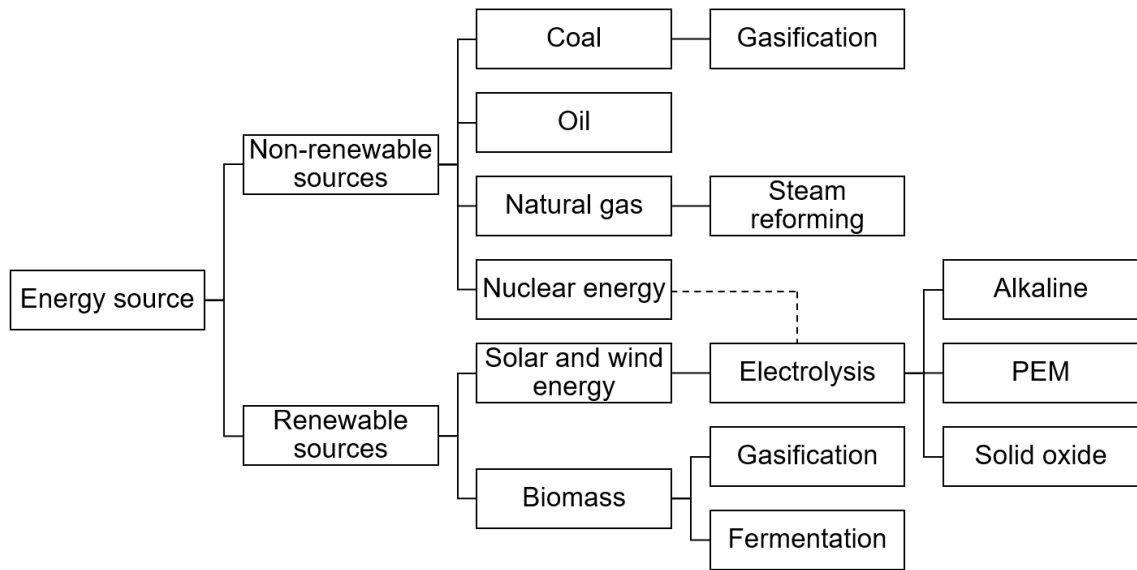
Energy source

Non-renewable sources

Coal

Gasification

Oil

Natural gas

Steam reforming

Nuclear energy

Renewable sources

Solar and wind energy

Electrolysis

Alkaline

PEM

Solid oxide

Biomass

Gasification

Fermentation